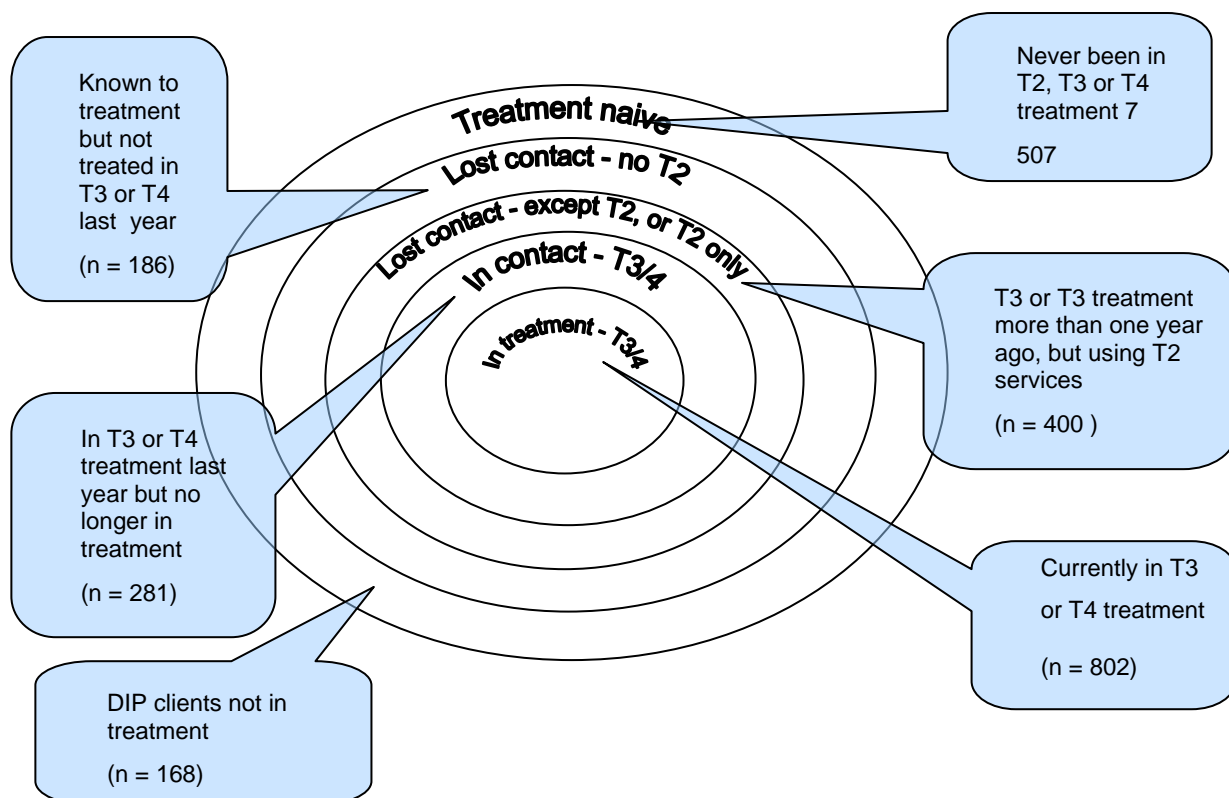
Known to treatment but not treated in T3 or T4 last year

(n = 186)

Treatment naive

Lost contact - no T2

Lost contact - except T2, or T2 only

In contact - T3/4

In treatment - T3/4

Never been in T2, T3 or T4 treatment 7

507

T3 or T3 treatment more than one year ago, but using T2 services

(n = 400 )

In T3 or T4 treatment last year but no longer in treatment

(n = 281)

Currently in T3 or T4 treatment

(n = 802)

DIP clients not in treatment

(n = 168)